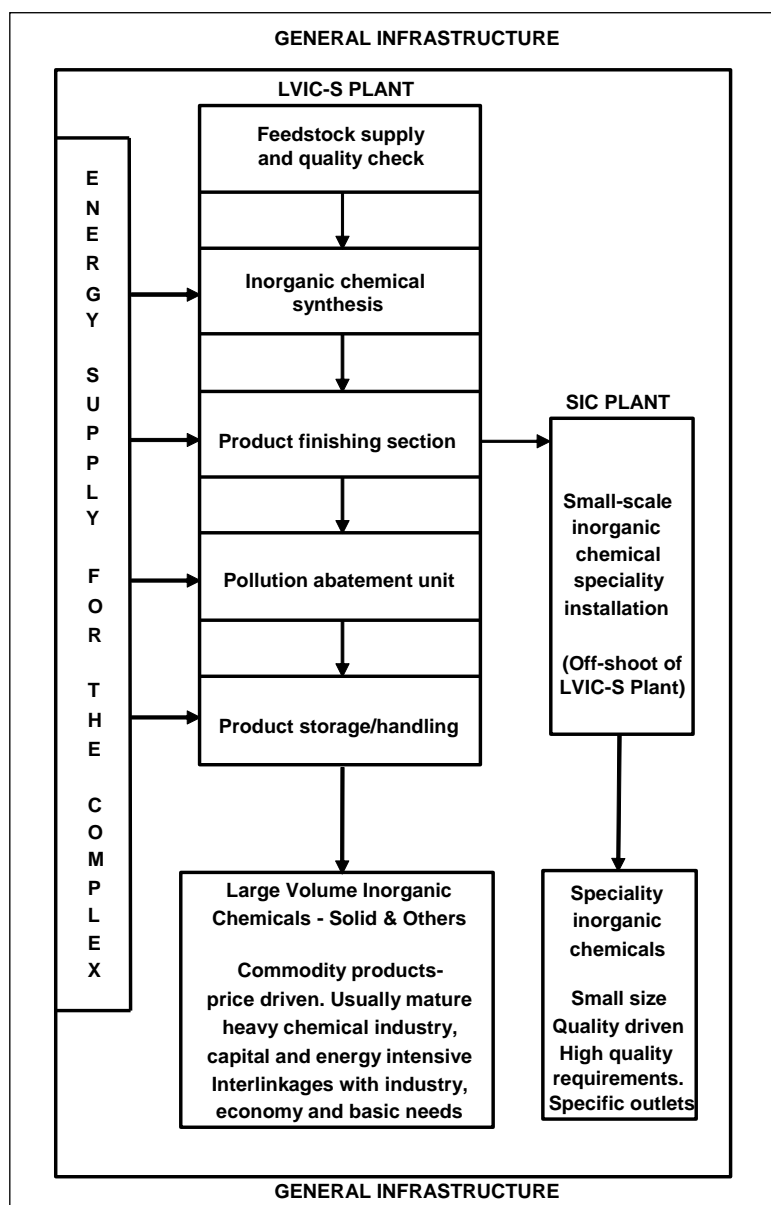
GENERAL INFRASTRUCTURE

LVIC-S PLANT

ENERGY SUPPLY FOR THE COMPLEX

Feedstock supply and quality check

Inorganic chemical synthesis

Product finishing section

Pollution abatement unit

Product storage/handling

SIC PLANT

Small-scale inorganic chemical speciality installation

(Off-shoot of LVIC-S Plant)

Large Volume Inorganic Chemicals - Solid & Others

Commodity products-price driven. Usually mature heavy chemical industry, capital and energy intensive Interlinkages with industry, economy and basic needs

Speciality inorganic chemicals

Small size Quality driven High quality requirements. Specific outlets

GENERAL INFRASTRUCTURE